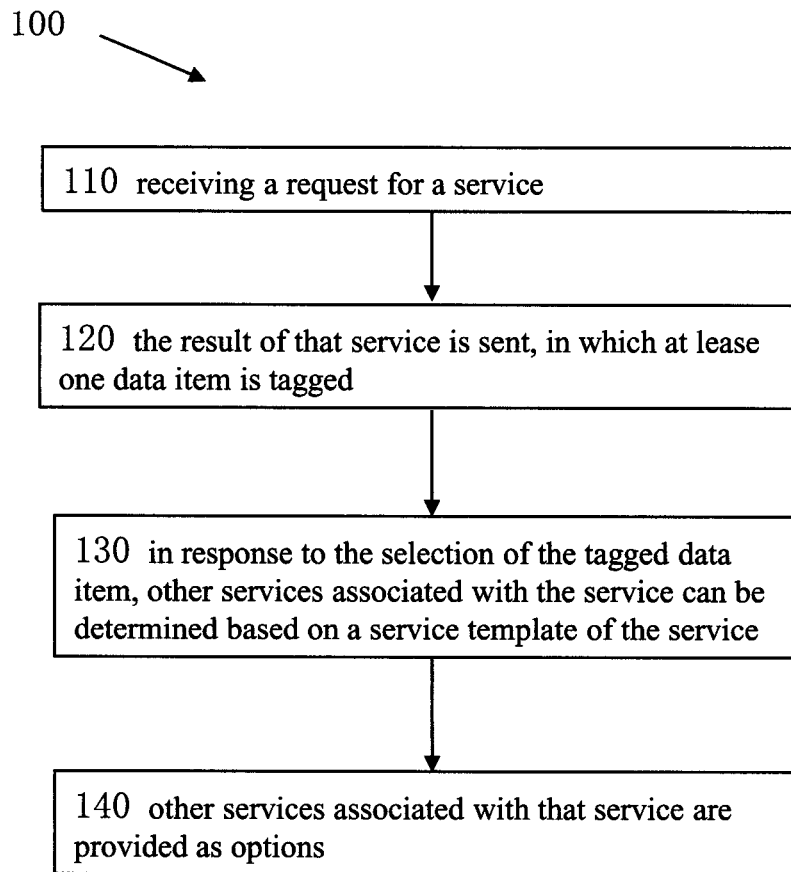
100

110 receiving a request for a service

120 the result of that service is sent, in which at lease one data item is tagged

130 in response to the selection of the tagged data item, other services associated with the service can be determined based on a service template of the service

140 other services associated with that service are provided as options